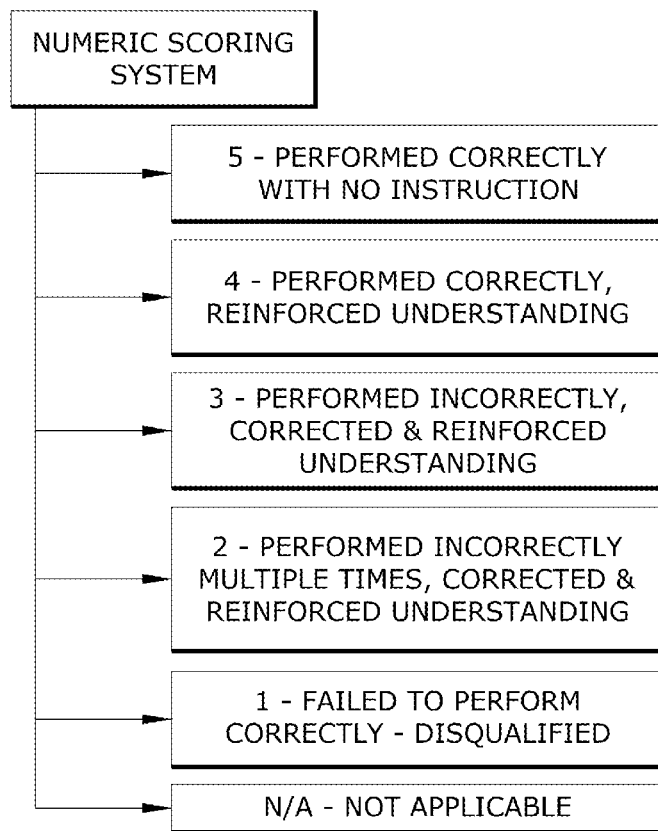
NUMERIC SCORING SYSTEM

5 - PERFORMED CORRECTLY WITH NO INSTRUCTION

4 - PERFORMED CORRECTLY, REINFORCED UNDERSTANDING

3 - PERFORMED INCORRECTLY, CORRECTED & REINFORCED UNDERSTANDING

2 - PERFORMED INCORRECTLY MULTIPLE TIMES, CORRECTED & REINFORCED UNDERSTANDING

1 - FAILED TO PERFORM CORRECTLY - DISQUALIFIED

N/A - NOT APPLICABLE